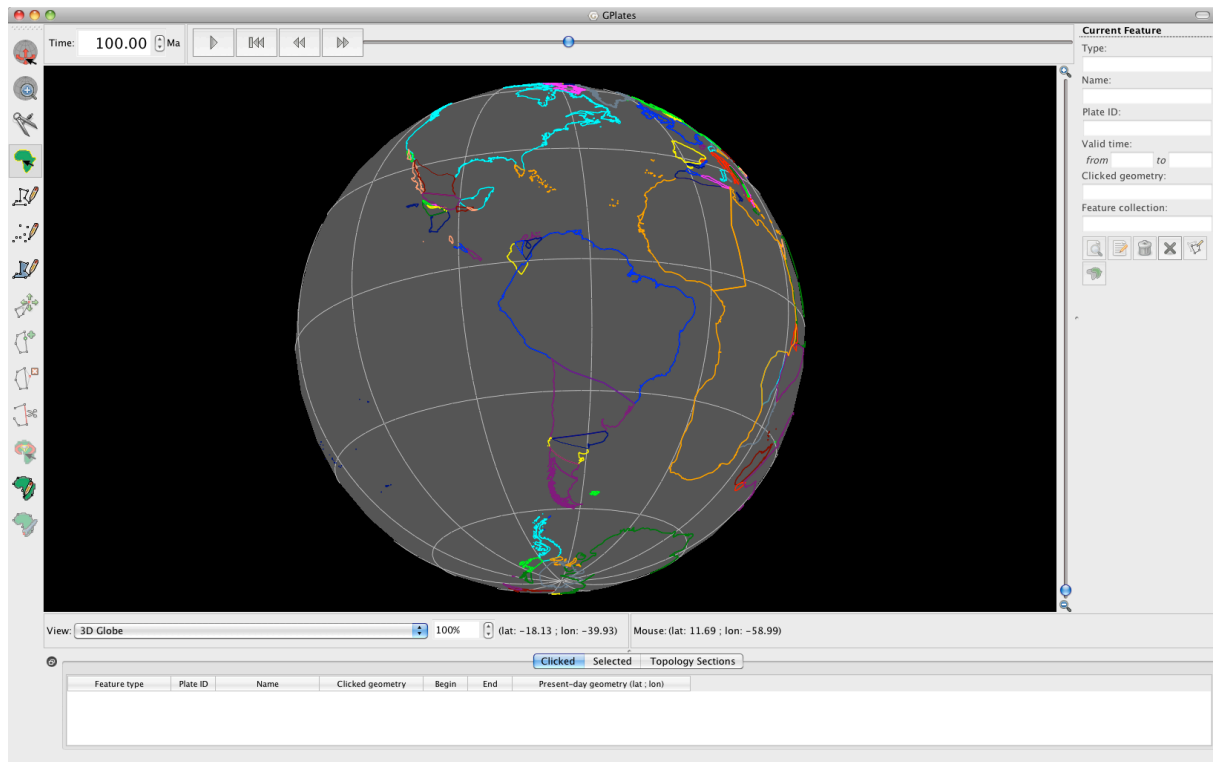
GPlates

Time: 100.00 Ma

Current Feature
Type:
Name:
Plate ID:
Valid time:
from to
Clicked geometry:
Feature collection:

View: 3D Globe 100% (lat: -18.13 ; lon: -39.93)

Mouse: (lat: 11.69 ; lon: -58.99)

Clicked Selected Topology Sections

| Feature type | Plate ID | Name | Clicked geometry | Begin | End | Present-day geometry (lat ; lon) |
|---|---|---|---|---|---|---|